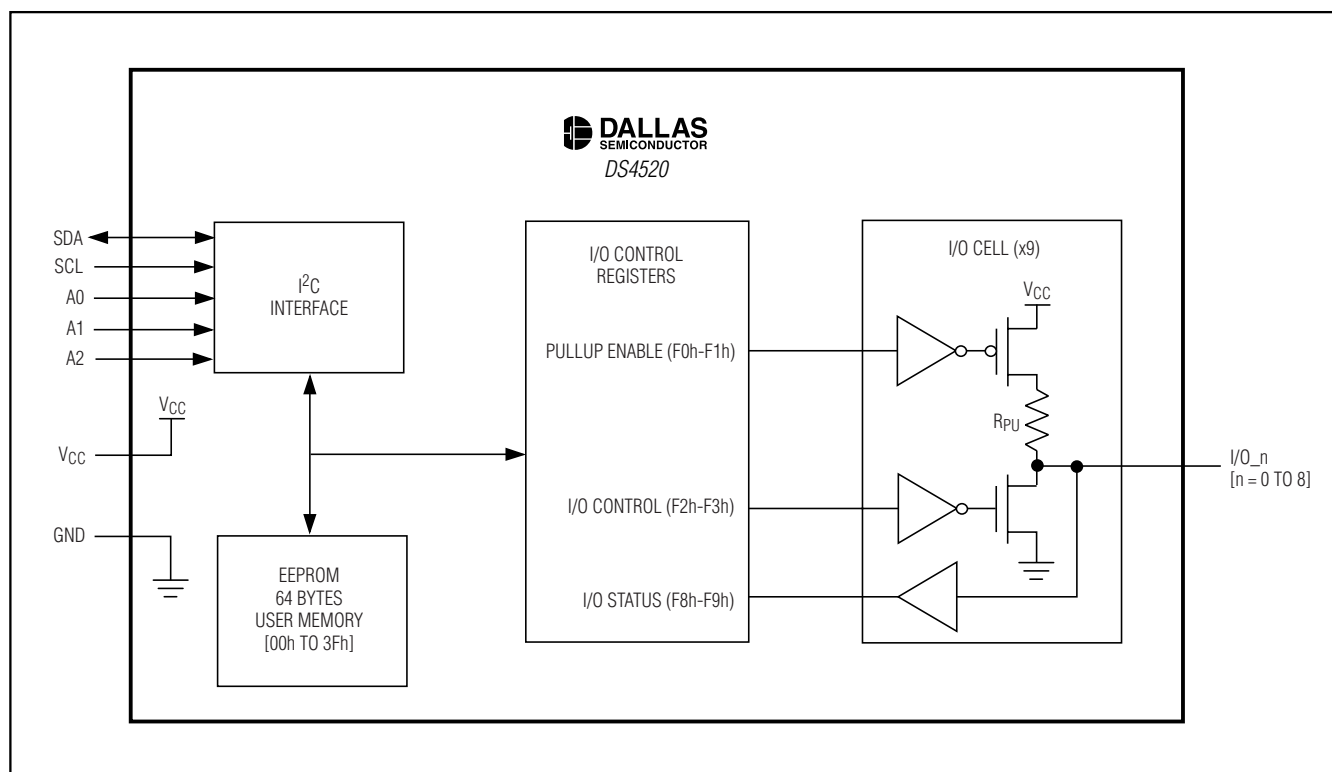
DALLAS
SEMICONDUCTOR
DS4520

SDA
SCL
A0
A1
A2

$I^2C$
INTERFACE

$V_{CC}$
$V_{CC}$

GND

EEPROM
64 BYTES
USER MEMORY
[00h TO 3Fh]

I/O CONTROL
REGISTERS

PULLUP ENABLE (F0h-F1h)

I/O CONTROL (F2h-F3h)

I/O STATUS (F8h-F9h)

I/O CELL (x9)

$V_{CC}$

$R_{PU}$

I/O_n
[n = 0 TO 8]